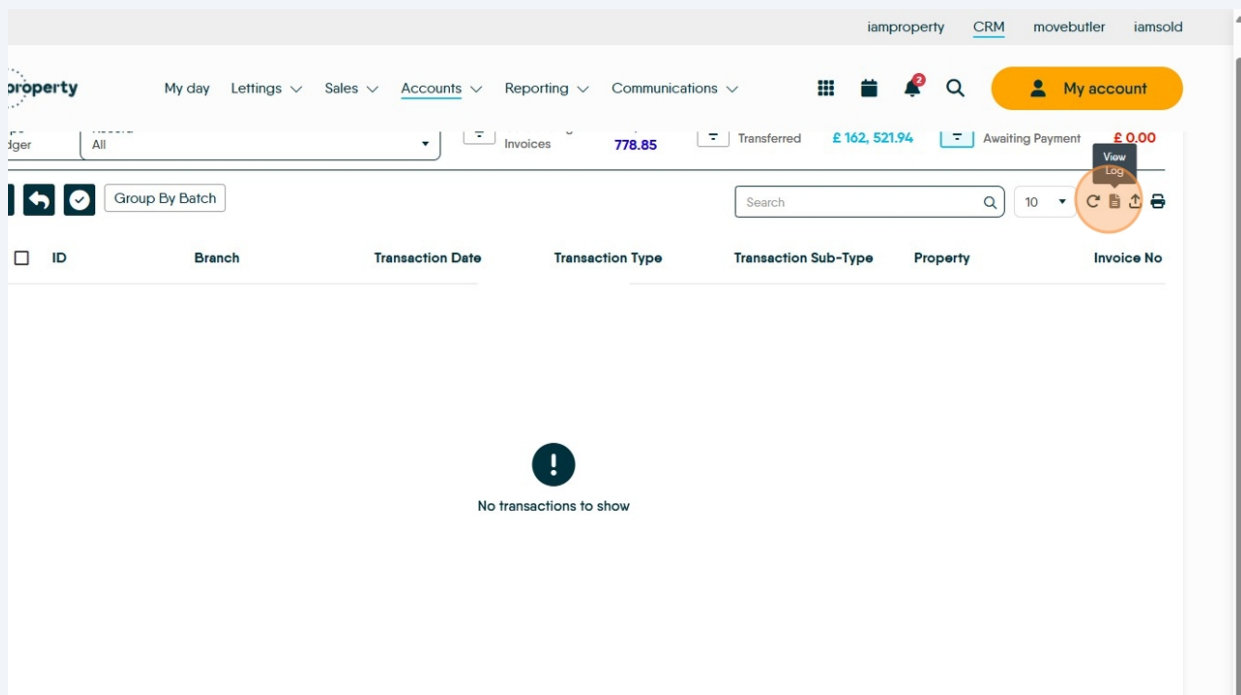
iamproperty CRM movebutler iamsold

property My day Lettings Sales Accounts Reporting Communications 2 My account

dger All Invoices 778.85 Transferred £ 162, 521.94 Awaiting Payment £ 0.00

View Log

Group By Batch Search 10

| ID | Branch | Transaction Date | Transaction Type | Transaction Sub-Type | Property | Invoice No |
|---|---|---|---|---|---|---|

No transactions to show